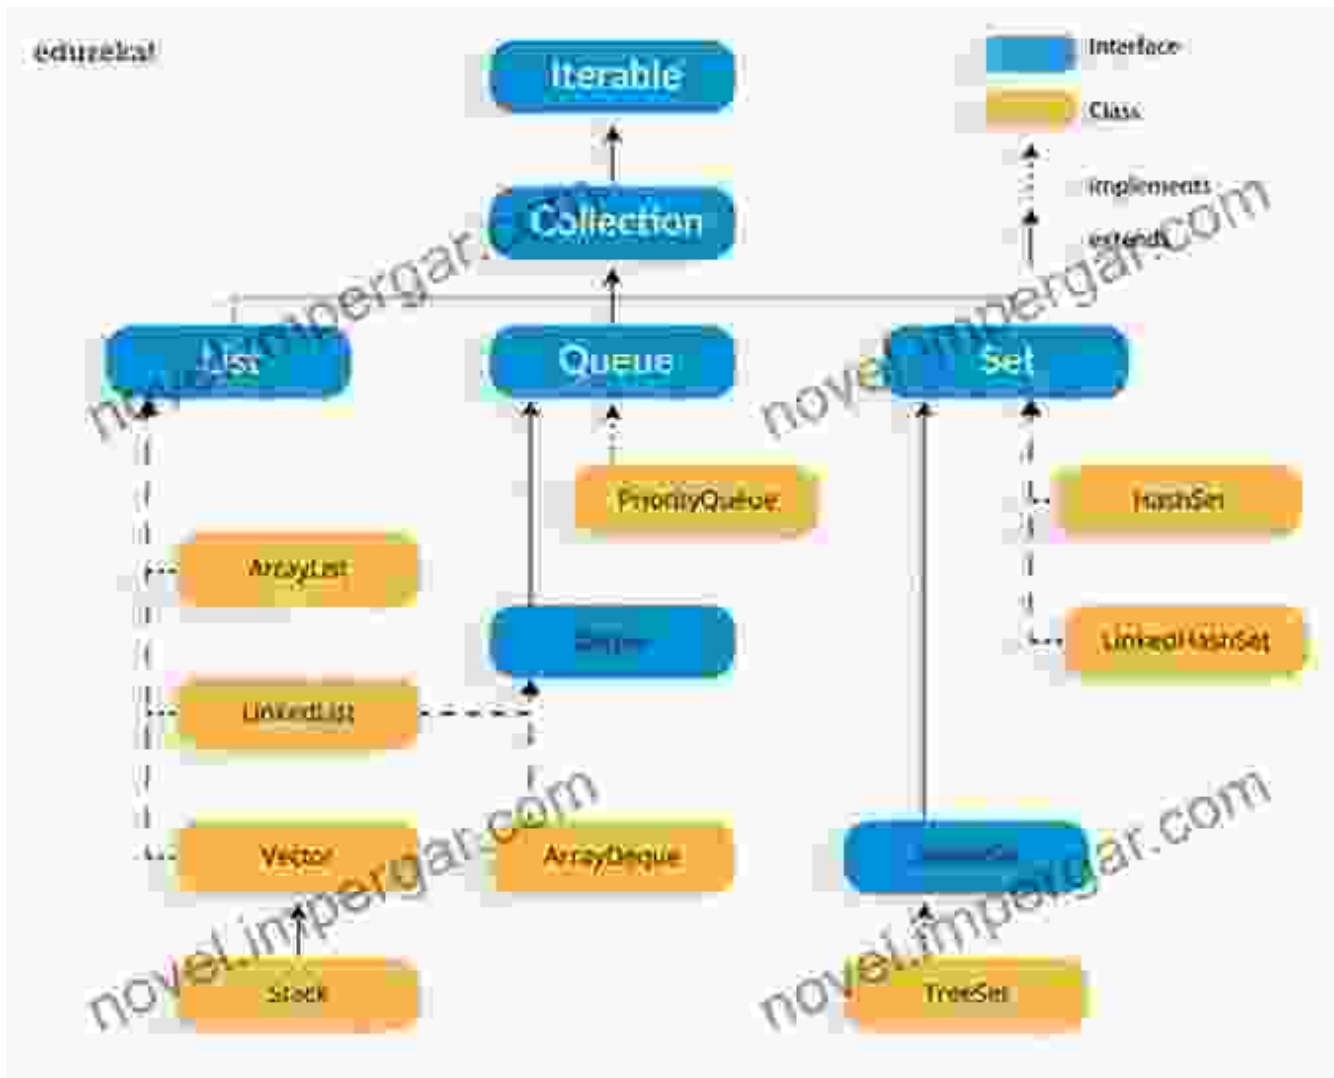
edureka!

Iterable

Interface

Class

implements

extends

Collection

List

Queue

Set

PriorityQueue

HashSet

ArrayList

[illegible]

LinkedHashSet

LinkedList

Vector

ArrayDeque

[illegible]

Stack

TreeSet

novel.impergar.com

novel.impergar.com

novel.impergar.com

novel.impergar.com